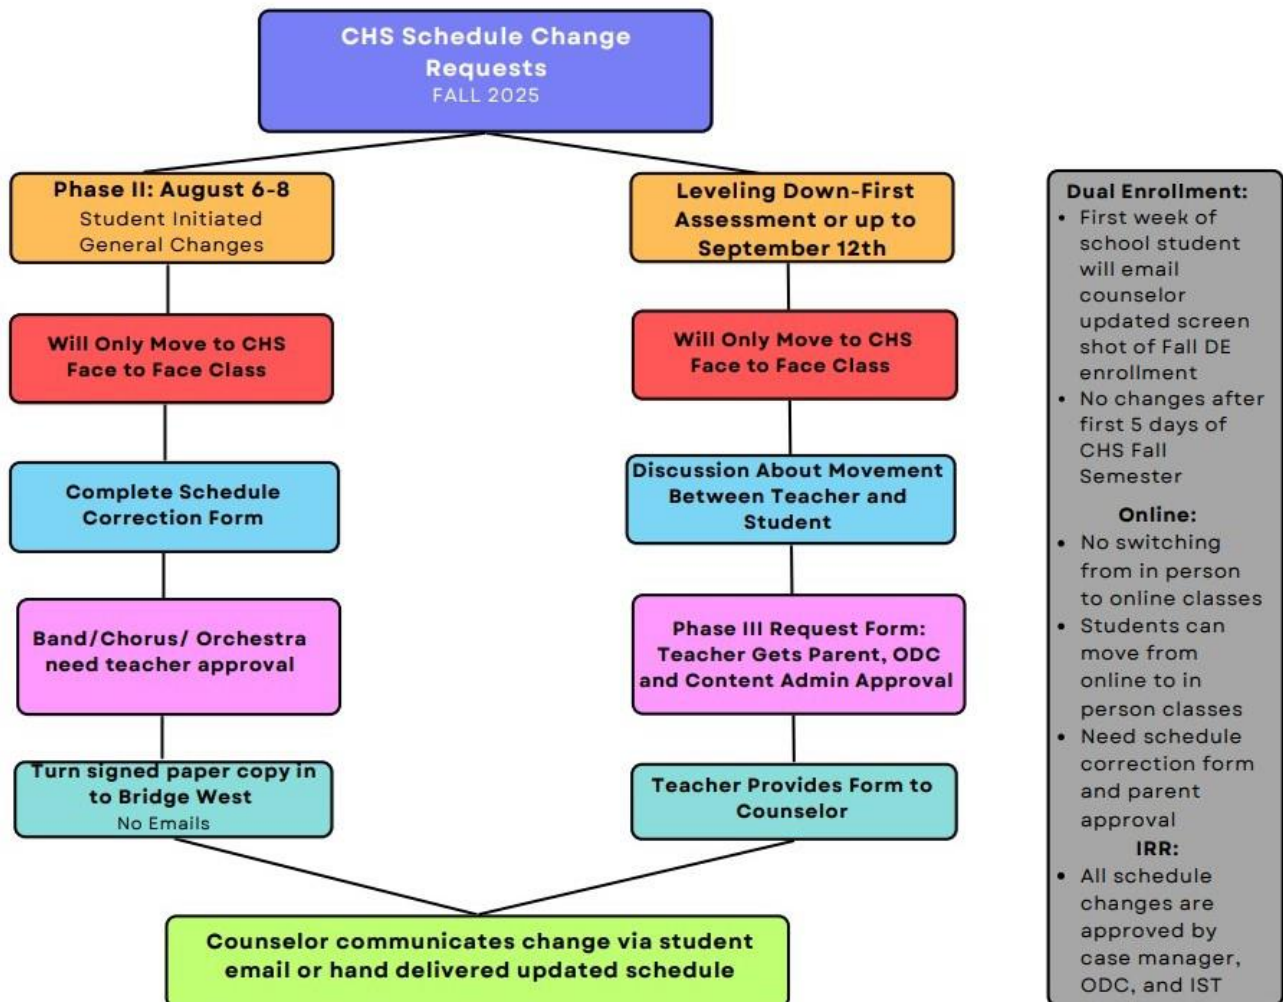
CHS Schedule Change Requests
FALL 2025

Phase II: August 6-8
Student Initiated General Changes

Will Only Move to CHS Face to Face Class

Complete Schedule Correction Form

Band/Chorus/ Orchestra need teacher approval

Turn signed paper copy in to Bridge West
No Emails

Leveling Down-First Assessment or up to September 12th

Will Only Move to CHS Face to Face Class

Discussion About Movement Between Teacher and Student

Phase III Request Form: Teacher Gets Parent, ODC and Content Admin Approval

Teacher Provides Form to Counselor

Counselor communicates change via student email or hand delivered updated schedule

Dual Enrollment:
• First week of school student will email counselor updated screen shot of Fall DE enrollment
• No changes after first 5 days of CHS Fall Semester

Online:
• No switching from in person to online classes
• Students can move from online to in person classes
• Need schedule correction form and parent approval

IRR:
• All schedule changes are approved by case manager, ODC, and IST